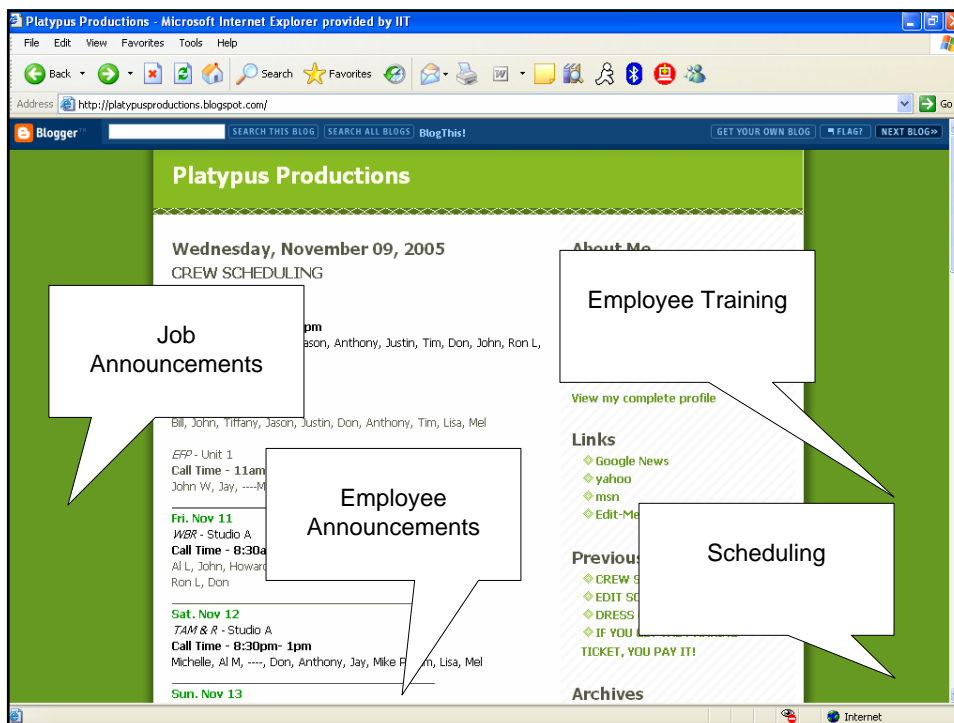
Platypus Productions - Microsoft Internet Explorer provided by IIT

File Edit View Favorites Tools Help

Back Search Favorites

Address http://platypusproductions.blogspot.com/

Go

Blogger SEARCH THIS BLOG SEARCH ALL BLOGS BlogThis! GET YOUR OWN BLOG FLAG? NEXT BLOG»

Platypus Productions

Wednesday, November 09, 2005

CREW SCHEDULING

Job Announcements

pm

ason, Anthony, Justin, Tim, Don, John, Ron L,

Bill, John, Tiffany, Jason, Justin, Don, Anthony, Tim, Lisa, Mel

EFP - Unit 1

Call Time - 11am

John W, Jay, ----M

Employee Announcements

Fri. Nov 11

WBR - Studio A

Call Time - 8:30a

Al L, John, Howard

Ron L, Don

Sat. Nov 12

TAM & R - Studio A

Call Time - 8:30pm- 1pm

Michelle, Al M, ----, Don, Anthony, Jay, Mike P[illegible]m, Lisa, Mel

Sun. Nov 13

About Me

Employee Training

View my complete profile

Links

Google News

yahoo

msn

Edit-Me

Scheduling

Previou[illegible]

CREW S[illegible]

EDIT SC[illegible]

DRESS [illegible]

IF YOU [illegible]

TICKET, YOU PAY IT!

Archives

Internet